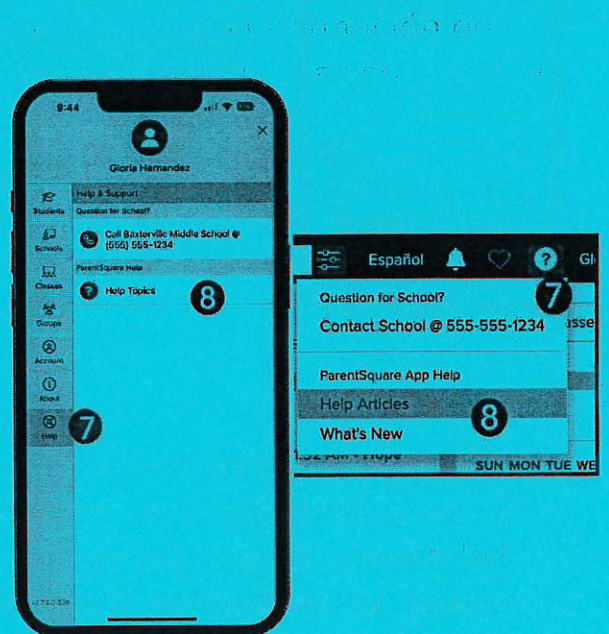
9:44

Gloria Hernandez

Students
Schools
Classes
Groups
Account
About
Help

Help & Support
Question for School?
Call Baxterville Middle School @ (555) 555-1234
ParentSquare Help
Help Topics
8
7

Español
Gl
?
7
Question for School?
Contact School @ 555-555-1234
asse
ParentSquare App Help
Help Articles
8
What's New
1:32 AM - Hope
SUN MON TUE WE